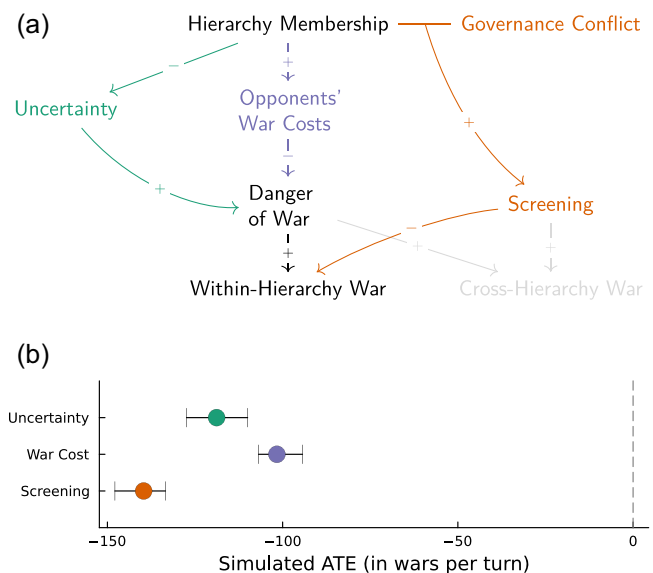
(a)

Hierarchy Membership

Governance Conflict

−

+

+

Uncertainty

Opponents' War Costs

−

+

Danger of War

Screening

−

+

+

+

Within-Hierarchy War

Cross-Hierarchy War

(b)

Uncertainty

War Cost

Screening

−150

−100

−50

0

Simulated ATE (in wars per turn)